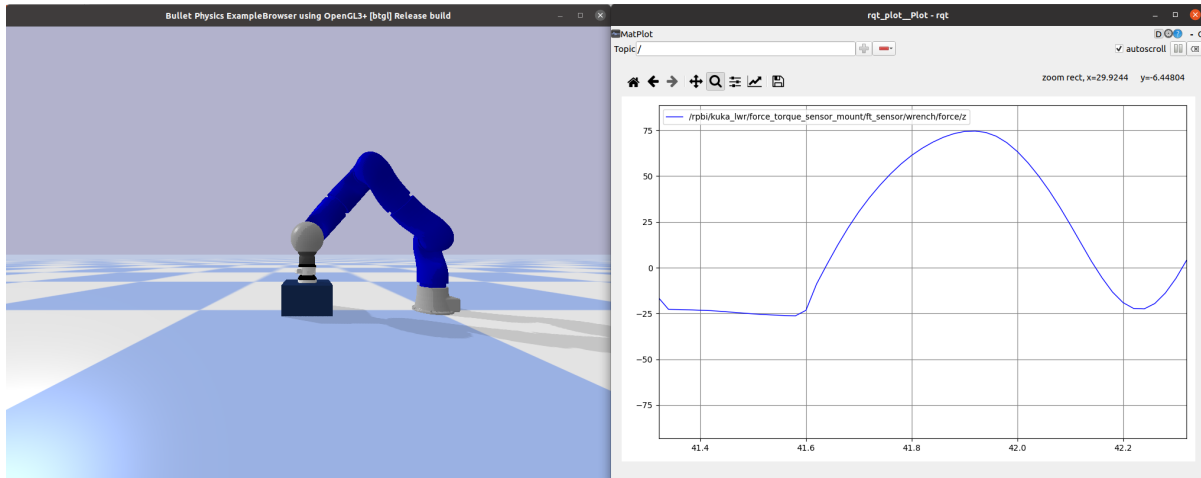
Bullet Physics ExampleBrowser using OpenGL3+ [btgl] Release build

rqt_plot__Plot - rqt

MatPlot

D

Topic /

autoscroll

zoom rect, x=29.9244 y=-6.44804

/rpbi/kuka_lwr/force_torque_sensor_mount/ft_sensor/wrench/force/z

75

50

25

0

−25

−50

−75

41.4

41.6

41.8

42.0

42.2